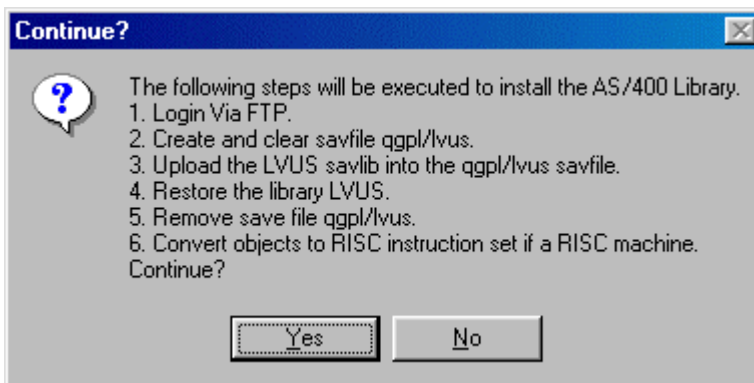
Continue?

The following steps will be executed to install the AS/400 Library.
1. Login Via FTP.
2. Create and clear savfile qgpl/lvus.
3. Upload the LVUS savlib into the qgpl/lvus savfile.
4. Restore the library LVUS.
5. Remove save file qgpl/lvus.
6. Convert objects to RISC instruction set if a RISC machine.
Continue?

Yes

No